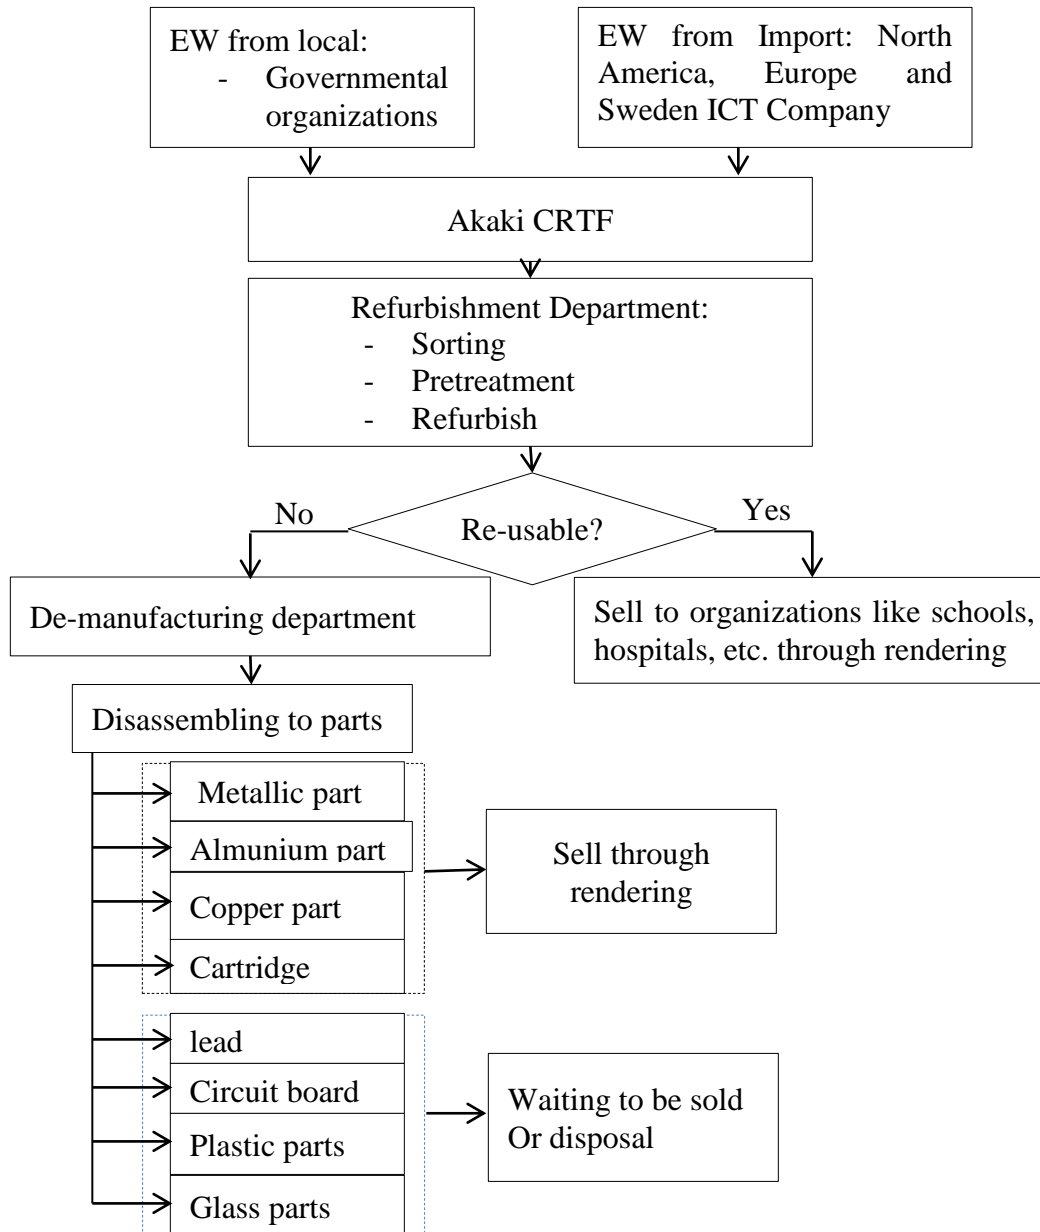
EW from local:
- Governmental organizations

EW from Import: North America, Europe and Sweden ICT Company

Akaki CRTF

Refurbishment Department:
- Sorting
- Pretreatment
- Refurbish

No

Re-usable?

Yes

De-manufacturing department

Sell to organizations like schools, hospitals, etc. through rendering

Disassembling to parts

Metallic part

Almunium part

Copper part

Cartridge

Sell through rendering

lead

Circuit board

Plastic parts

Glass parts

Waiting to be sold Or disposal